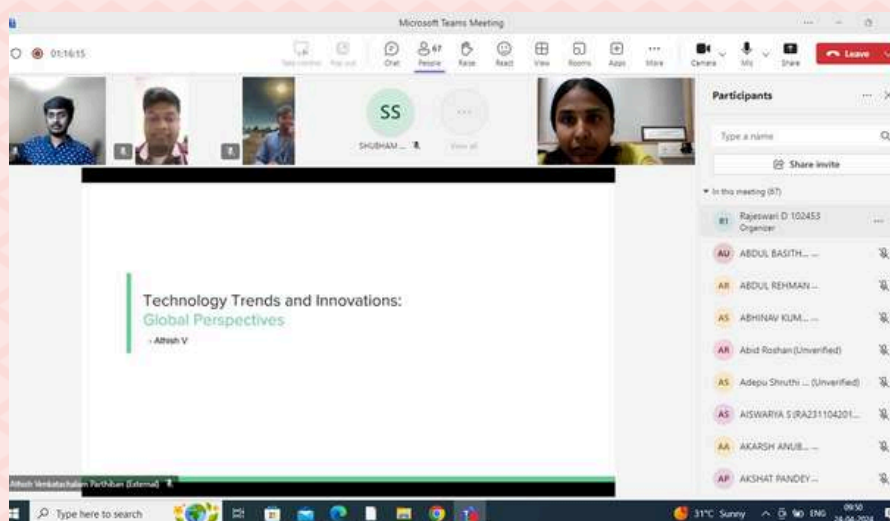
Microsoft Teams Meeting

01:16:15

Take control Pop out Chat People 67 Raise React View Rooms Apps More Camera Mic Share Leave

SS
SHUBHAM ...
View all

Participants

Type a name

Share invite

In this meeting (67)

RD Rajeswari D 102453 Organizer

AU ABDUL BASITH... ...

AR ABDUL REHMAN ...

AS ABHINAV KUM... ...

AR Abid Roshan (Unverified)

AS Adepu Shruthi ... (Unverified)

AS AISWARYA S (RA231104201...

AA AKARSH ANUB... ...

AP AKSHAT PANDEY ...

Technology Trends and Innovations:
Global Perspectives
- Athish V

Athish Venkatachalam Parthiban (External)

Type here to search

31°C Sunny ENG 09:50 24-04-2024